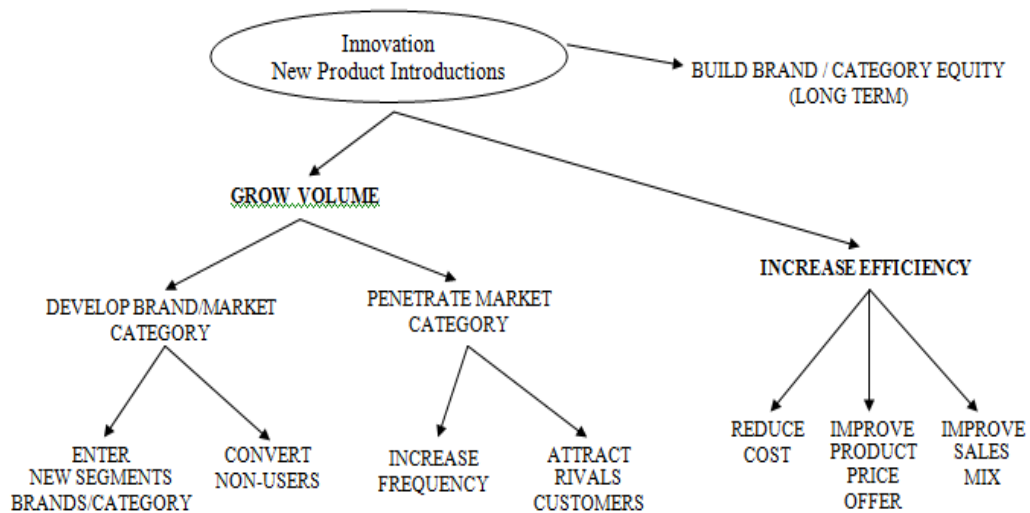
Innovation
New Product Introductions

BUILD BRAND / CATEGORY EQUITY (LONG TERM)

GROW VOLUME

INCREASE EFFICIENCY

DEVELOP BRAND/MARKET CATEGORY

PENETRATE MARKET CATEGORY

ENTER NEW SEGMENTS BRANDS/CATEGORY

CONVERT NON-USERS

INCREASE FREQUENCY

ATTRACT RIVALS CUSTOMERS

REDUCE COST

IMPROVE PRODUCT PRICE OFFER

IMPROVE SALES MIX